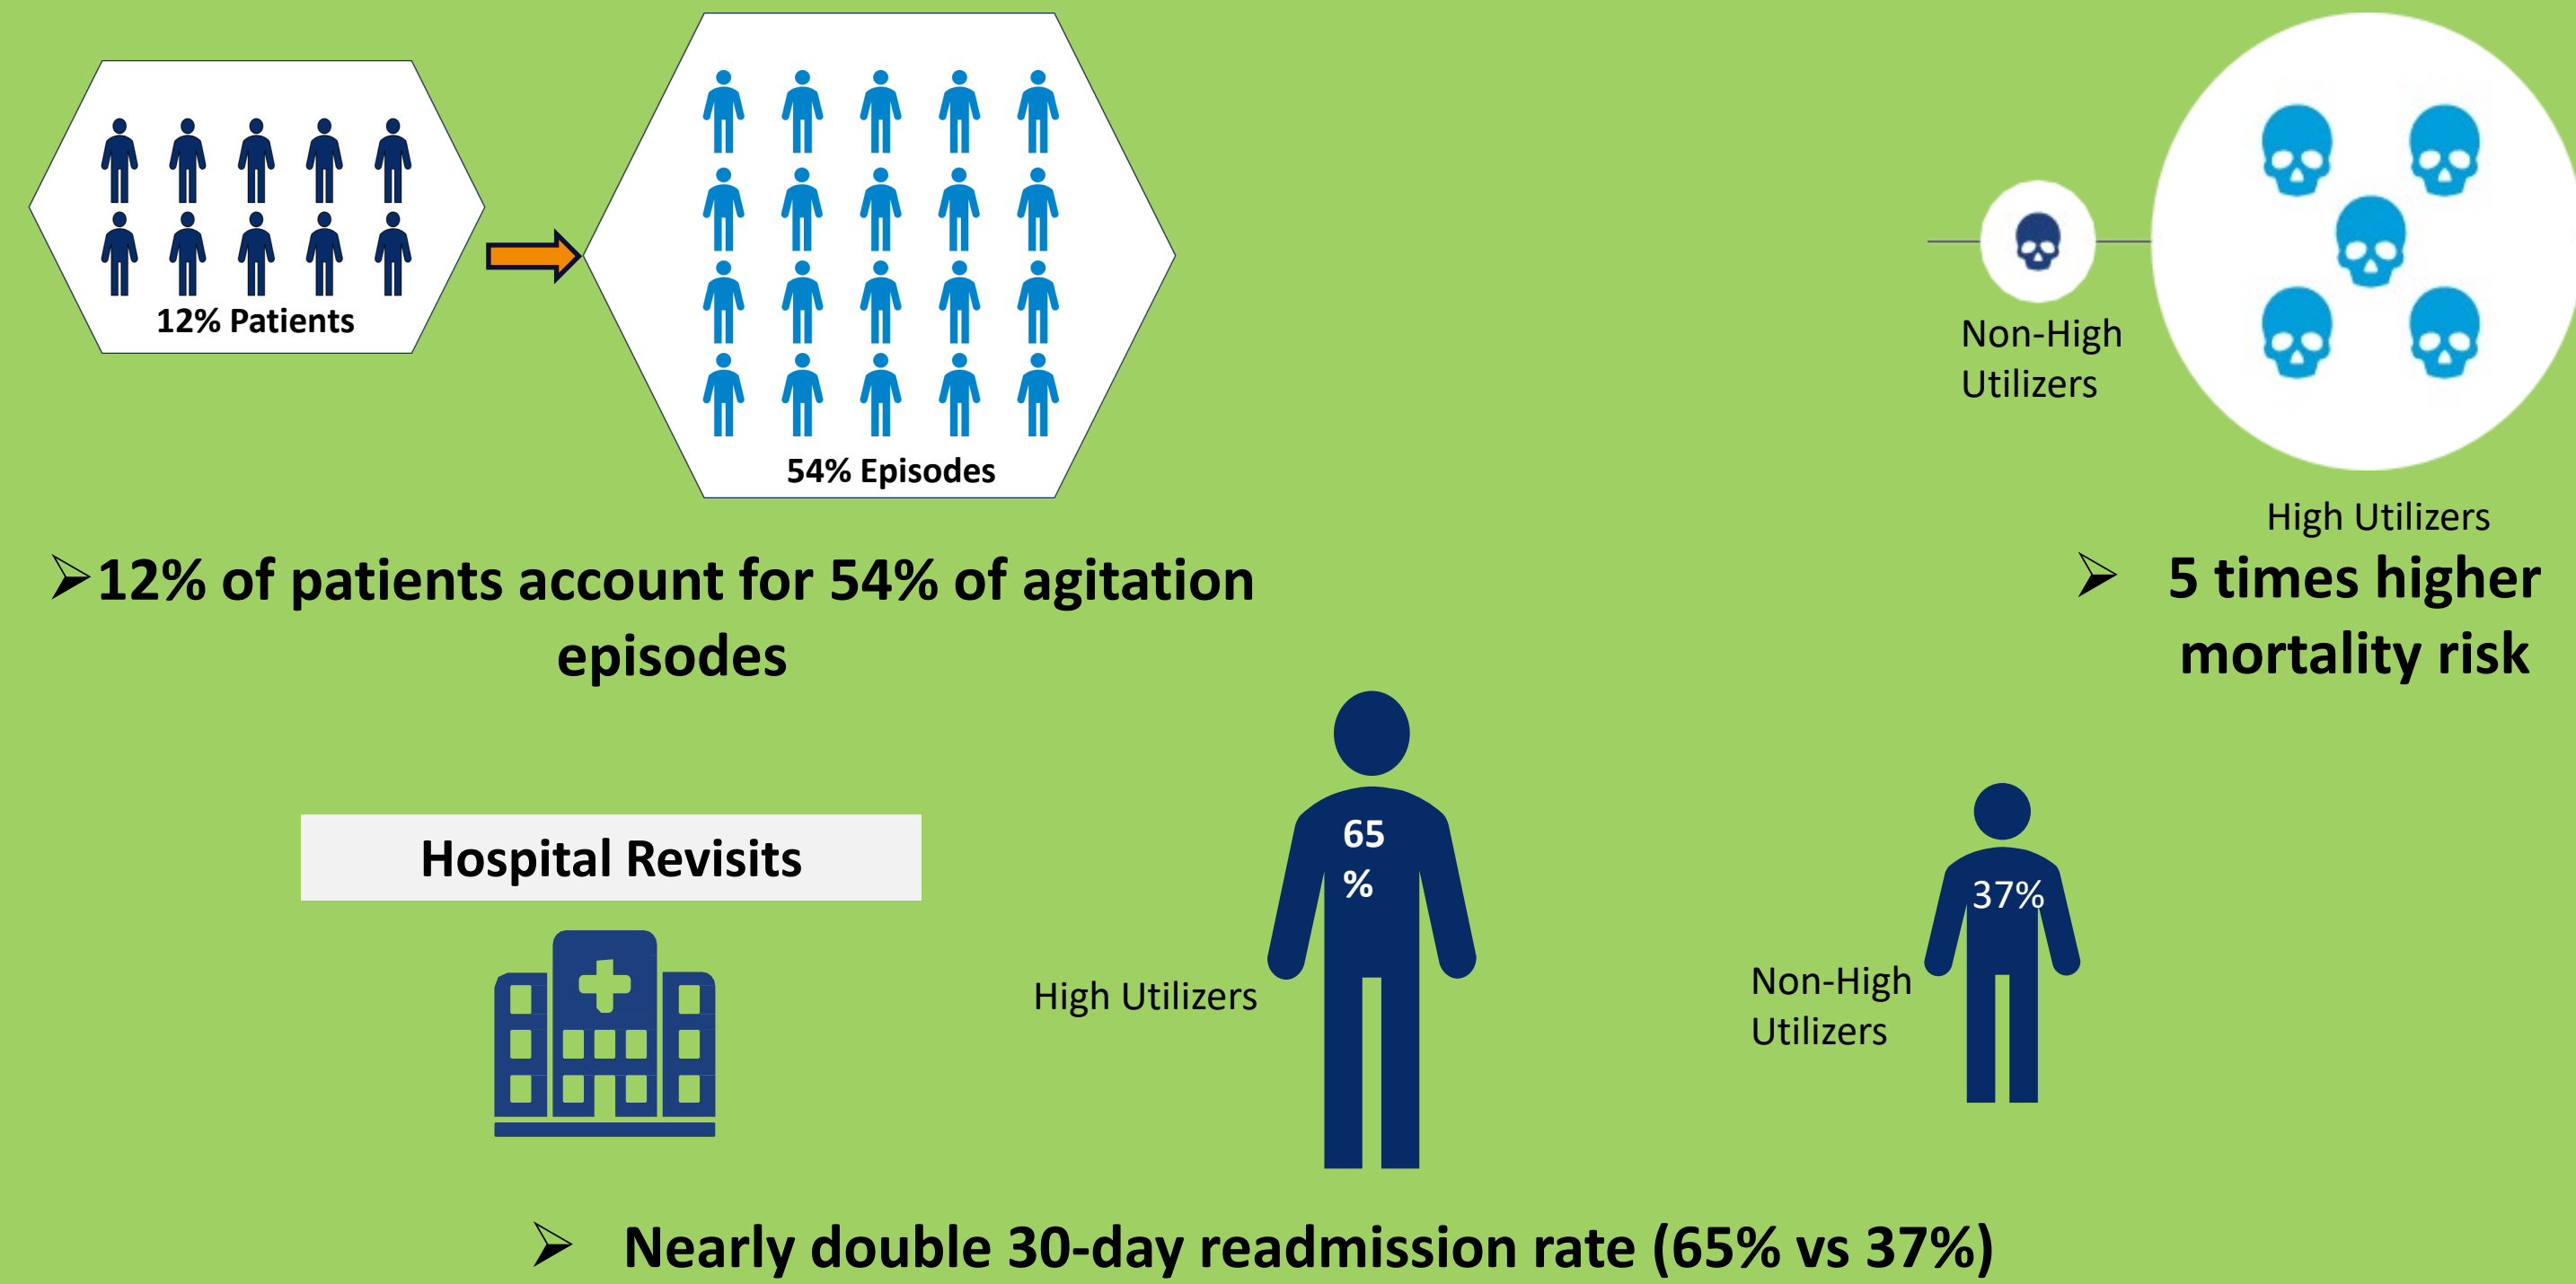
12% Patients

54% Episodes

Non-High Utilizers

High Utilizers

➢12% of patients account for 54% of agitation episodes

➢ 5 times higher mortality risk

Hospital Revisits

65 %

High Utilizers

37%

Non-High Utilizers

➢ Nearly double 30-day readmission rate (65% vs 37%)